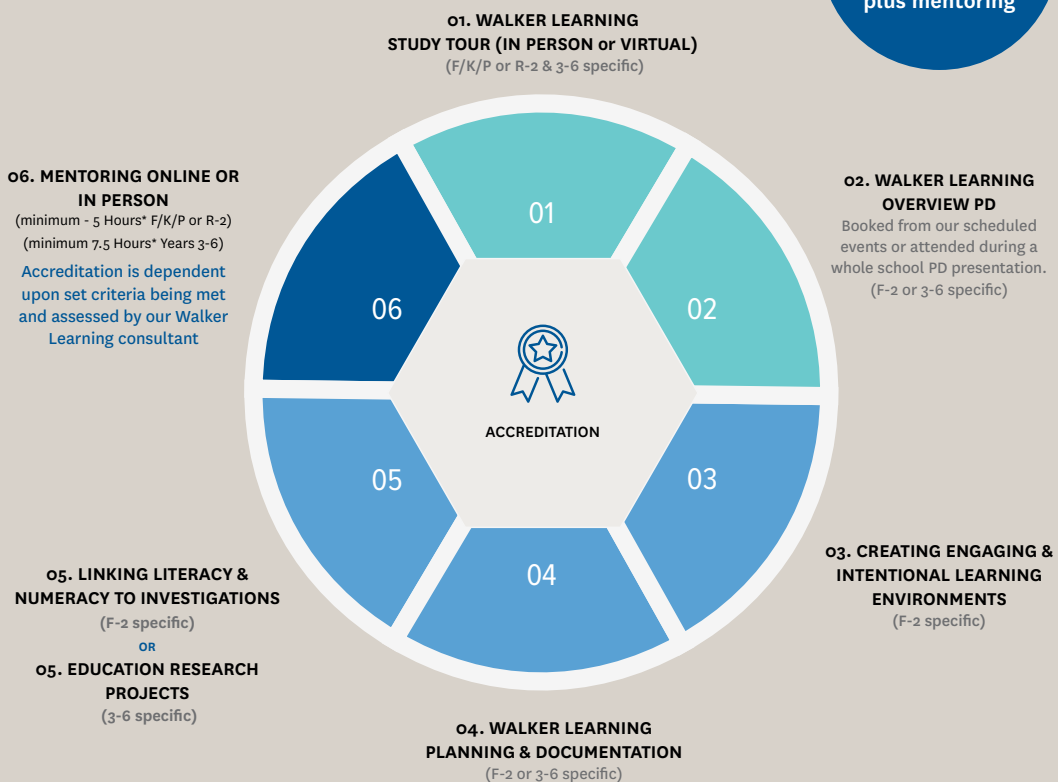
plus mentoring

01. WALKER LEARNING STUDY TOUR (IN PERSON or VIRTUAL)
(F/K/P or R-2 & 3-6 specific)

02. WALKER LEARNING OVERVIEW PD
Booked from our scheduled events or attended during a whole school PD presentation.
(F-2 or 3-6 specific)

03. CREATING ENGAGING & INTENTIONAL LEARNING ENVIRONMENTS
(F-2 specific)

04. WALKER LEARNING PLANNING & DOCUMENTATION
(F-2 or 3-6 specific)

05. LINKING LITERACY & NUMERACY TO INVESTIGATIONS
(F-2 specific)
OR
05. EDUCATION RESEARCH PROJECTS
(3-6 specific)

06. MENTORING ONLINE OR IN PERSON
(minimum - 5 Hours* F/K/P or R-2)
(minimum 7.5 Hours* Years 3-6)
Accreditation is dependent upon set criteria being met and assessed by our Walker Learning consultant

01

02

03

04

05

06

ACCREDITATION